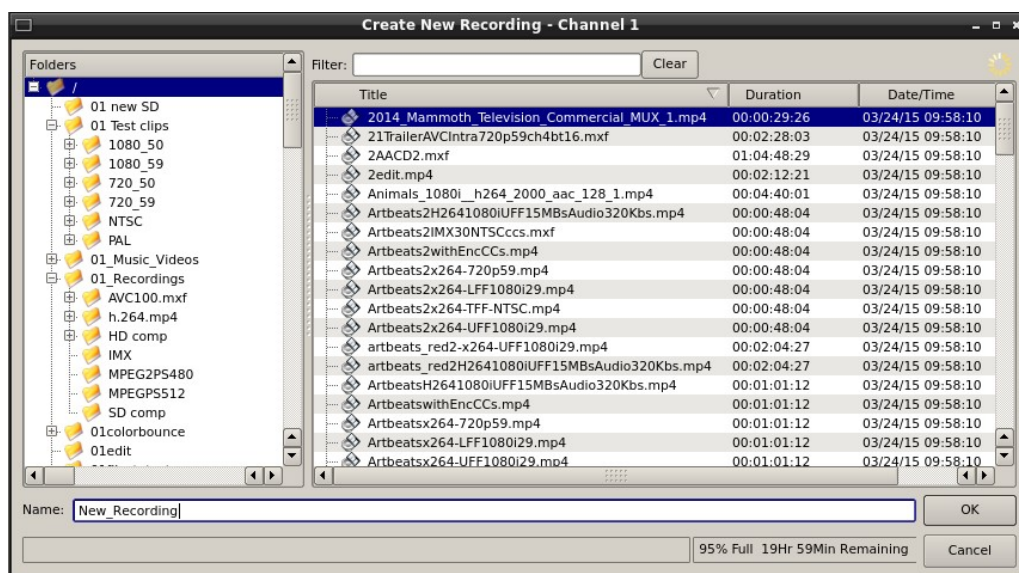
Create New Recording - Channel 1

Folders

/
01 new SD
01 Test clips
1080_50
1080_59
720_50
720_59
NTSC
PAL
01_Music_Videos
01_Recordings
AVC100.mxf
h.264.mp4
HD comp
IMX
MPEG2PS480
MPEGPS512
SD comp
01colorbounce
01edit

Filter: Clear

| Title | Duration | Date/Time |
|---|---|---|
| 2014_Mammoth_Television_Commercial_MUX_1.mp4 | 00:00:29:26 | 03/24/15 09:58:10 |
| 21TrailerAVCIntra720p59ch4bt16.mxf | 00:02:28:03 | 03/24/15 09:58:10 |
| 2AACD2.mxf | 01:04:48:29 | 03/24/15 09:58:10 |
| 2edit.mp4 | 00:02:12:21 | 03/24/15 09:58:10 |
| Animals_1080i__h264_2000_aac_128_1.mp4 | 00:04:40:01 | 03/24/15 09:58:10 |
| Artbeats2H2641080iUFF15MBsAudio320Kbs.mp4 | 00:00:48:04 | 03/24/15 09:58:10 |
| Artbeats2IMX30NTSCccs.mxf | 00:00:48:04 | 03/24/15 09:58:10 |
| Artbeats2withEncCCs.mp4 | 00:00:48:04 | 03/24/15 09:58:10 |
| Artbeats2x264-720p59.mp4 | 00:00:48:04 | 03/24/15 09:58:10 |
| Artbeats2x264-LFF1080i29.mp4 | 00:00:48:04 | 03/24/15 09:58:10 |
| Artbeats2x264-TFF-NTSC.mp4 | 00:00:48:04 | 03/24/15 09:58:10 |
| Artbeats2x264-UFF1080i29.mp4 | 00:00:48:04 | 03/24/15 09:58:10 |
| artbeats_red2-x264-UFF1080i29.mp4 | 00:02:04:27 | 03/24/15 09:58:10 |
| artbeats_red2H2641080iUFF15MBsAudio320Kbs.mp4 | 00:02:04:27 | 03/24/15 09:58:10 |
| ArtbeatsH2641080iUFF15MBsAudio320Kbs.mp4 | 00:01:01:12 | 03/24/15 09:58:10 |
| ArtbeatswithEncCCs.mp4 | 00:01:01:12 | 03/24/15 09:58:10 |
| Artbeatsx264-720p59.mp4 | 00:01:01:12 | 03/24/15 09:58:10 |
| Artbeatsx264-LFF1080i29.mp4 | 00:01:01:12 | 03/24/15 09:58:10 |
| Artbeatsx264-UFF1080i29.mp4 | 00:01:01:12 | 03/24/15 09:58:10 |

Name: New_Recording

OK

95% Full 19Hr 59Min Remaining

Cancel